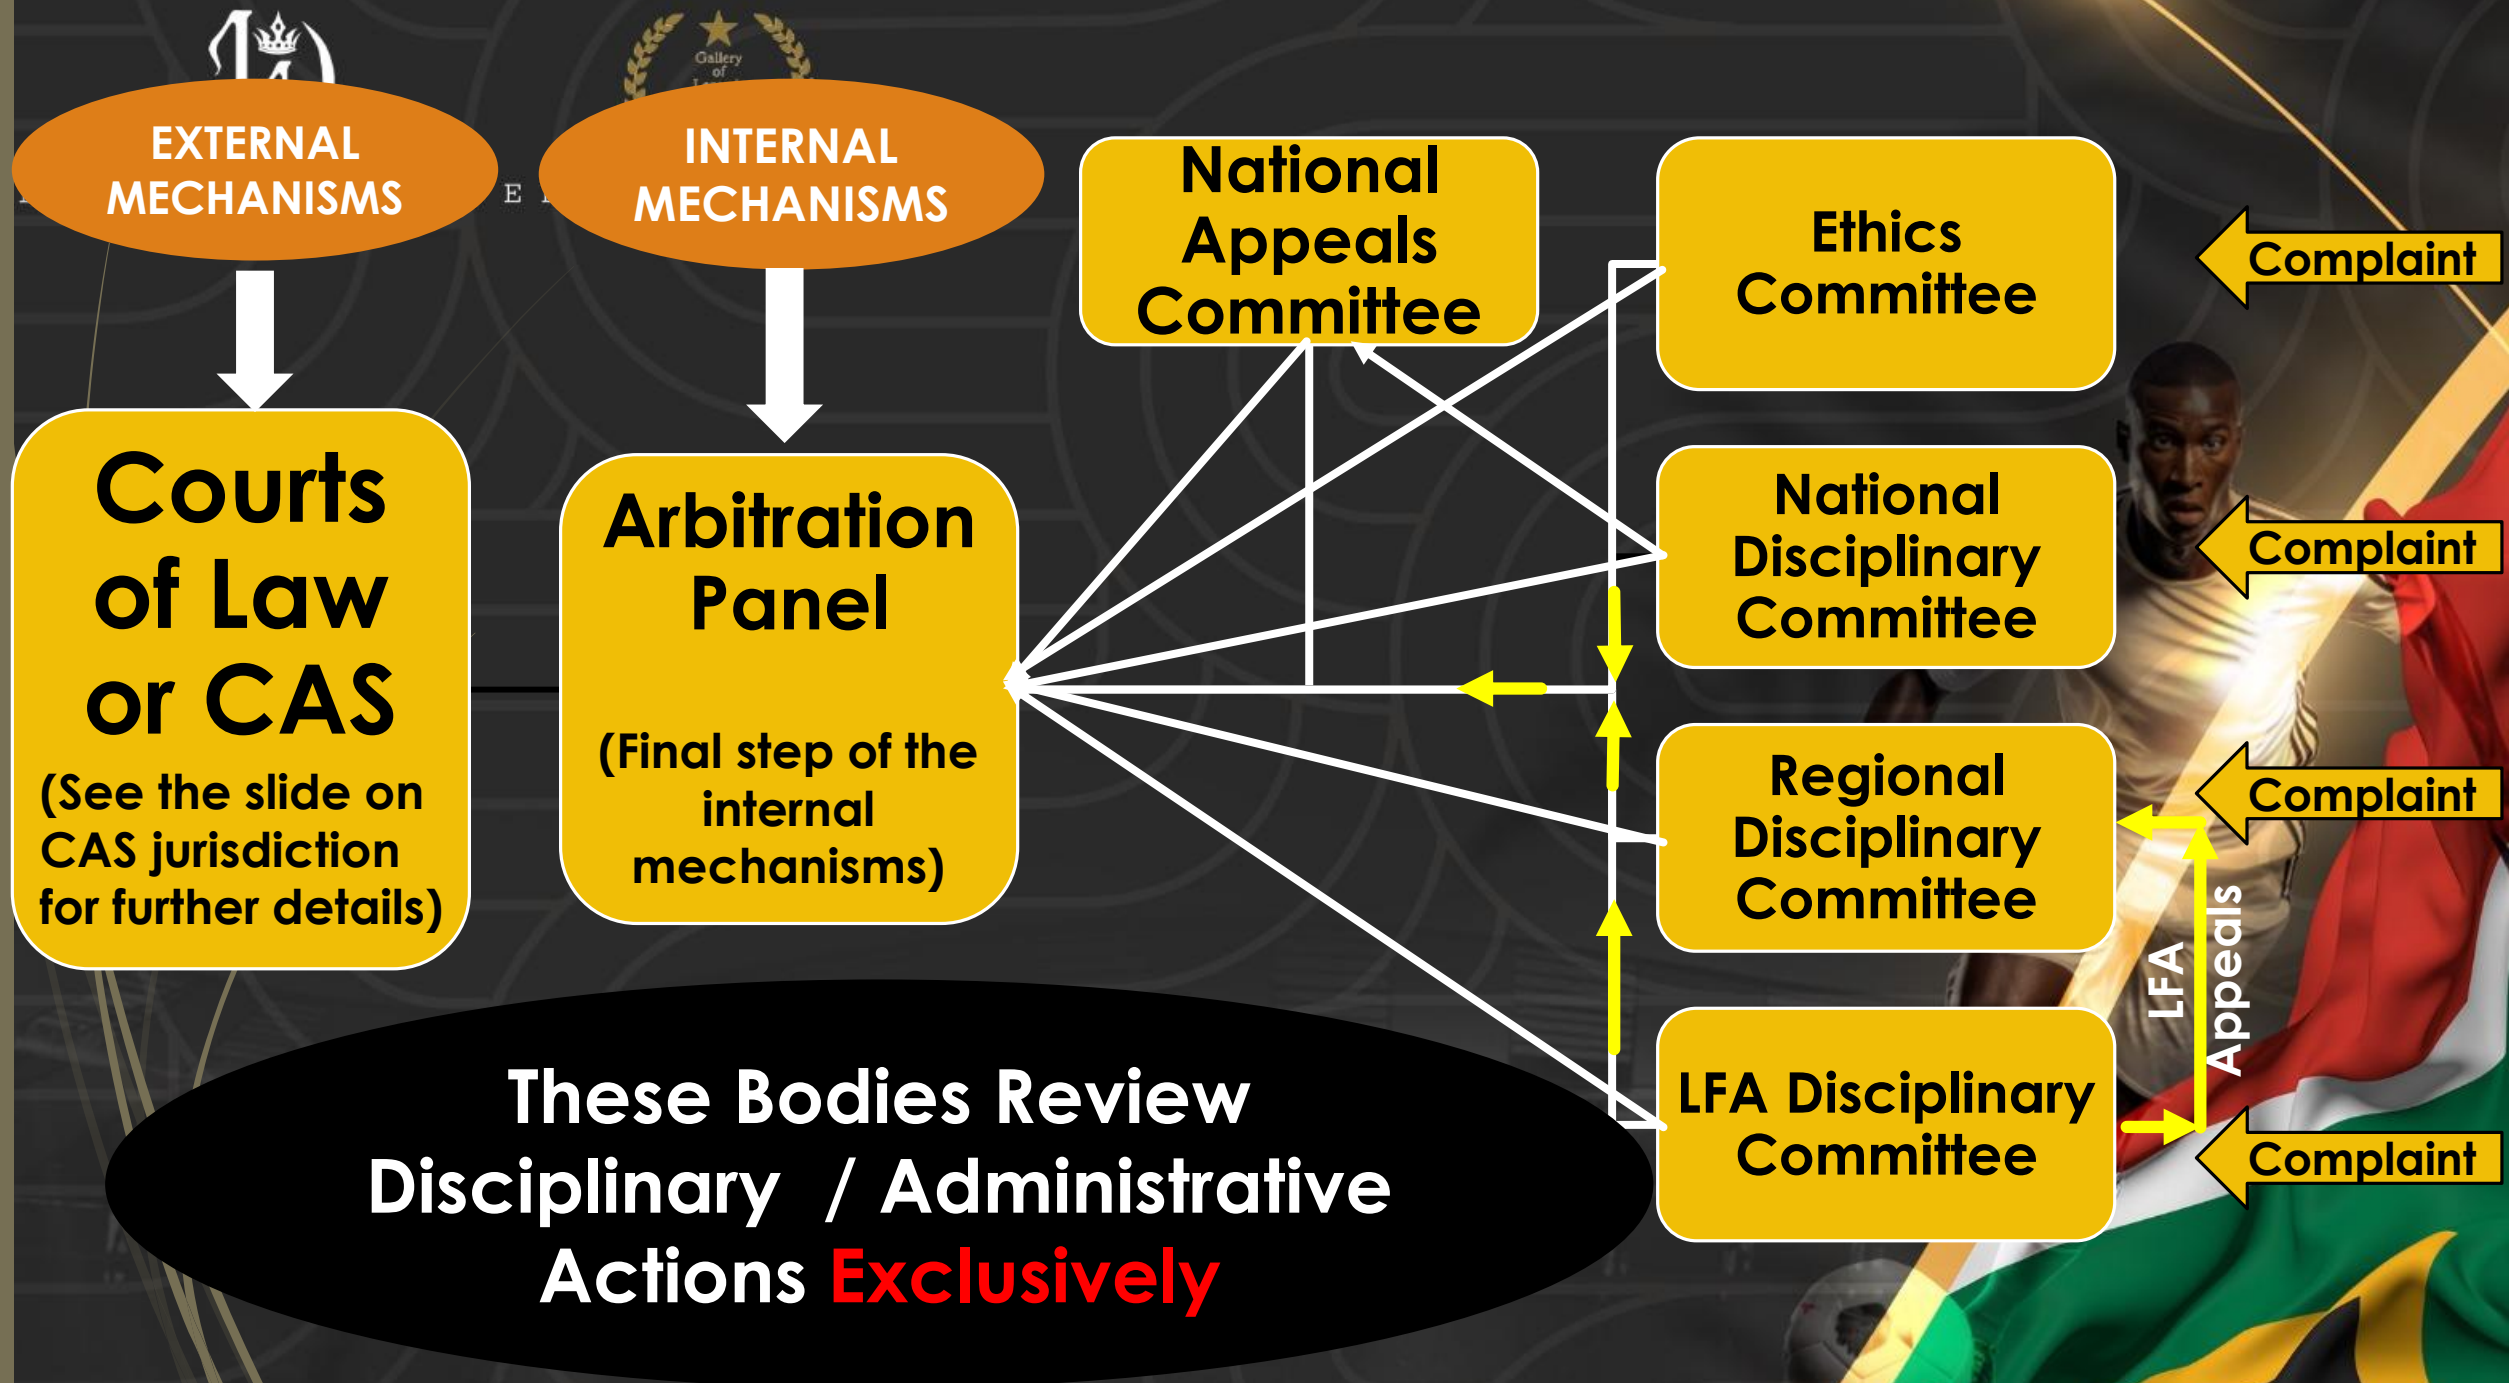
EXTERNAL MECHANISMS

INTERNAL MECHANISMS

National Appeals Committee

Ethics Committee

Complaint

Courts of Law or CAS

(See the slide on CAS jurisdiction for further details)

Arbitration Panel

(Final step of the internal mechanisms)

National Disciplinary Committee

Complaint

Regional Disciplinary Committee

Complaint

LFA Appeals

LFA Disciplinary Committee

Complaint

These Bodies Review Disciplinary / Administrative Actions Exclusively